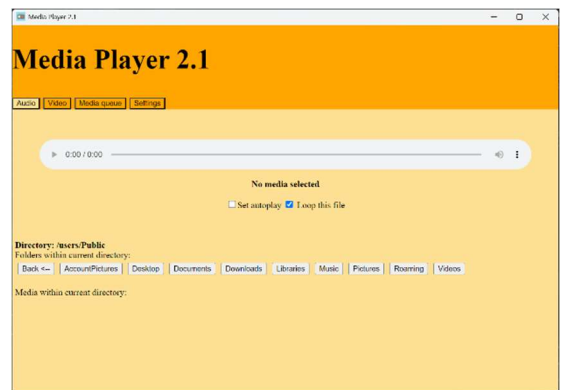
Media Player 2.1

Media Player 2.1

Audio Video Media queue Settings

0:00 / 0:00

No media selected

Set autoplay Loop this file

Directory: /users/Public
Folders within current directory:

Back <-- AccountPictures Desktop Documents Downloads Libraries Music Pictures Roaming Videos

Media within current directory: